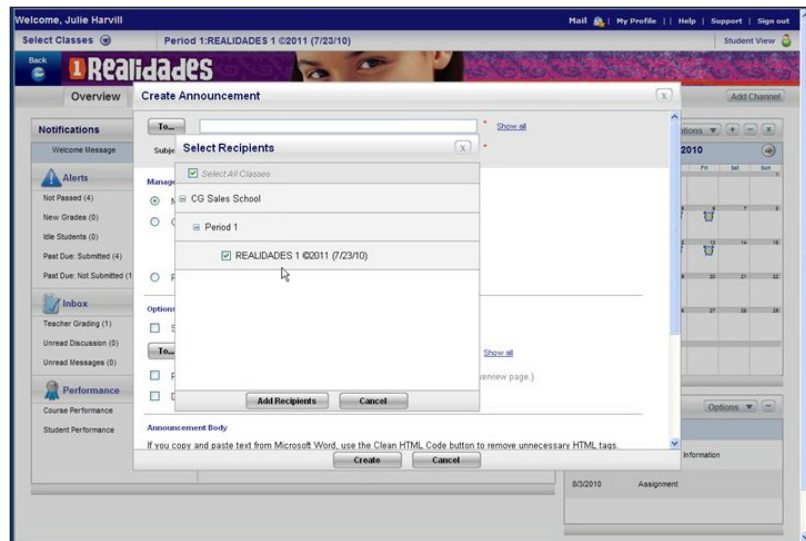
Welcome, Julie Harvill

Mail | My Profile | | Help | Support | Sign out

Select Classes

Period 1:REALIDADES 1 ©2011 (7/23/10)

Student View

Back

1 Realidades

Overview

Add Channel

Notifications

Welcome Message

Alerts

Not Passed (4)

New Grades (0)

Idle Students (0)

Past Due: Submitted (4)

Past Due: Not Submitted (1

Inbox

Teacher Grading (1)

Unread Discussion (0)

Unread Messages (0)

Performance

Course Performance

Student Performance

Create Announcement

To...

Show all

Subje

Manag

Options

To...

Show all

verview page.)

Announcement Body

If you copy and paste text from Microsoft Word, use the Clean HTML Code button to remove unnecessary HTML tags.

Create

Cancel

Select Recipients

Select All Classes

CG Sales School

Period 1

REALIDADES 1 ©2011 (7/23/10)

Add Recipients

Cancel

Options

2010

Options

Information

8/3/2010

Assignment